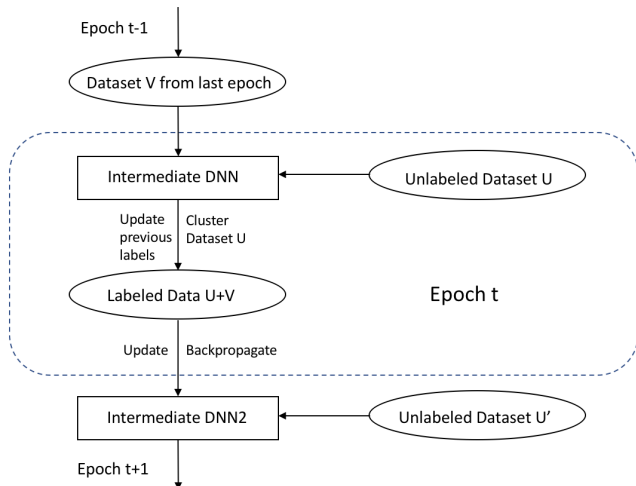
Epoch t-1

Dataset V from last epoch

Intermediate DNN

Unlabeled Dataset U

Update previous labels

Cluster Dataset U

Labeled Data U+V

Epoch t

Update

Backpropagate

Intermediate DNN2

Unlabeled Dataset U’

Epoch t+1